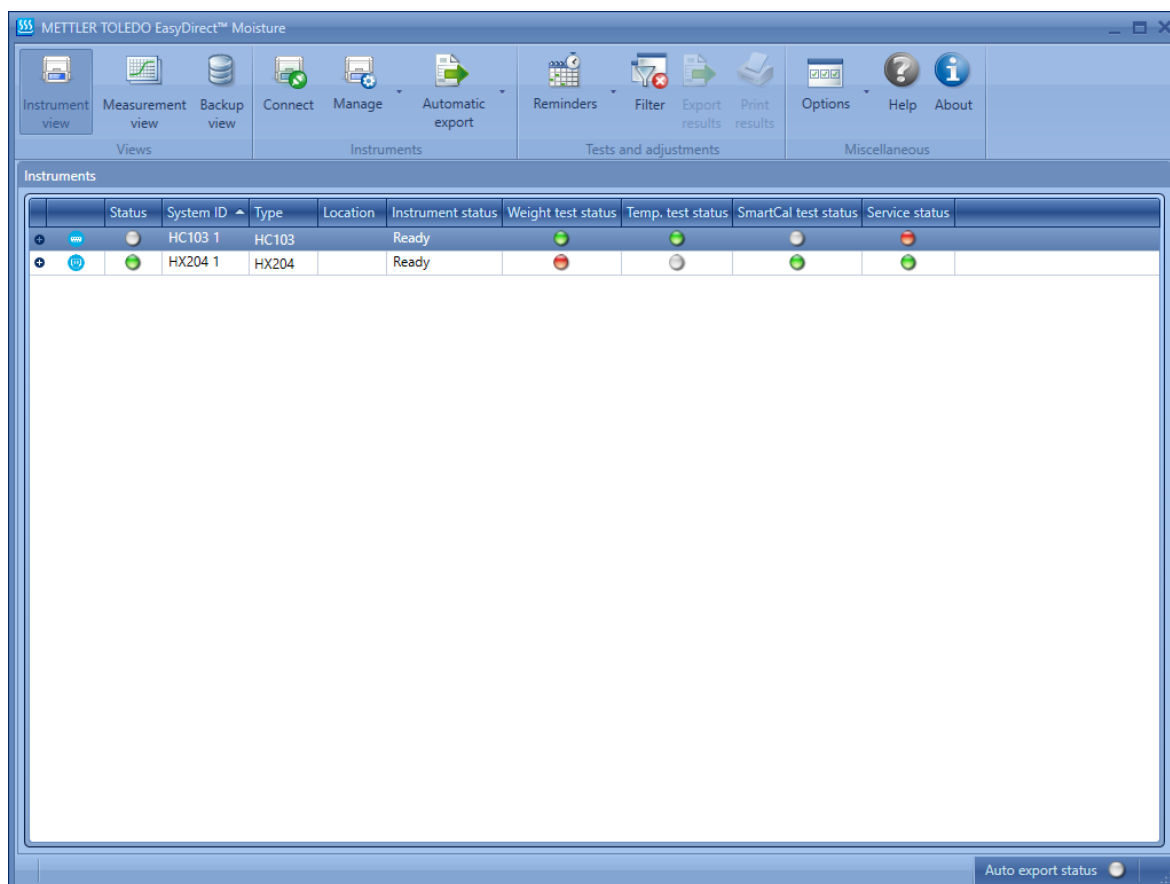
METTLER TOLEDO EasyDirect™ Moisture

Instrument view
Measurement view
Backup view
Views

Connect
Manage
Automatic export
Instruments

Reminders
Filter
Export results
Print results
Tests and adjustments

Options
Help
About
Miscellaneous

Instruments

| | | Status | System ID | Type | Location | Instrument status | Weight test status | Temp. test status | SmartCal test status | Service status |
|---|---|---|---|---|---|---|---|---|---|---|
| | | | HC103 1 | HC103 | | Ready | | | | |
| | | | HX204 1 | HX204 | | Ready | | | | |

Auto export status